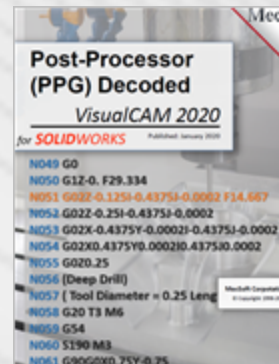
Mec

Post-Processor (PPG) Decoded

VisualCAM 2020

for SOLIDWORKS Published: January 2020

N049 G0
N050 G1Z-0. F29.334
N051 G02Z-0.125I-0.4375J-0.0002 F14.667
N052 G02Z-0.25I-0.4375J-0.0002
N053 G02X-0.4375Y-0.0002I-0.4375J-0.0002
N054 G02X0.4375Y0.0002I0.4375J0.0002
N055 G0Z0.25
N056 (Deep Drill)
N057 ( Tool Diameter = 0.25 Leng
N058 G20 T3 M6
N059 G54
N060 S190 M3
N061 G90G0X0.75Y-0.75

MecSoft Corporati
© Copyright 2006-2